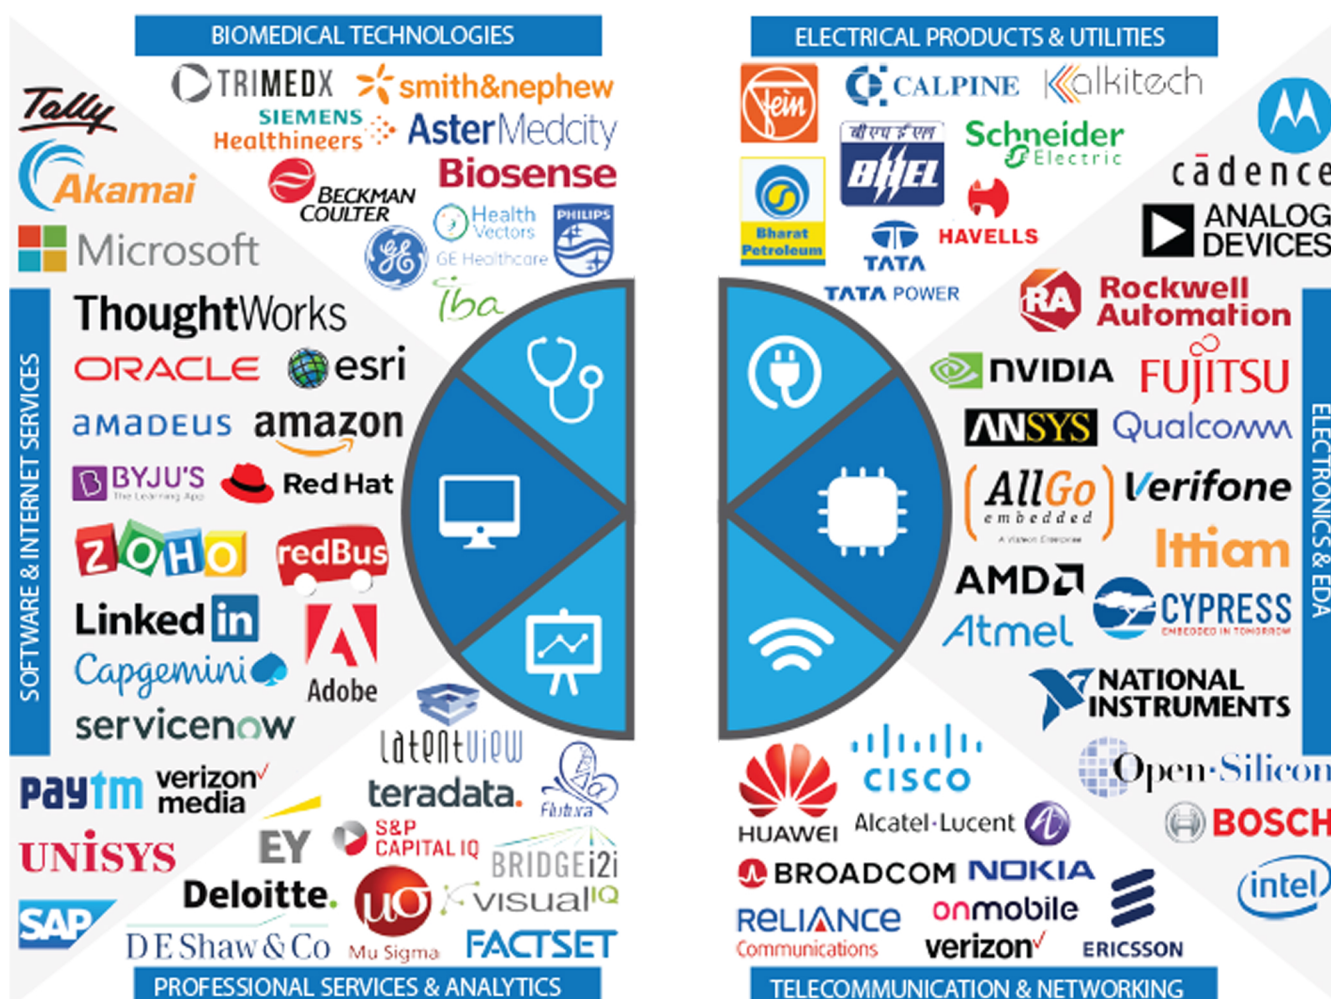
BIOMEDICAL TECHNOLOGIES

TRIMEDX smith&nephew
SIEMENS Healthineers Aster Medcity
BECKMAN COULTER Biosense
GE Healthcare Health Vectors PHILIPS
iba

ELECTRICAL PRODUCTS & UTILITIES

fein CALPINE kalkitech
BHEL Schneider Electric
Bharat Petroleum HAVELLS
TATA
TATA POWER

Tally
Akamai
Microsoft

SOFTWARE & INTERNET SERVICES

ThoughtWorks
ORACLE esri
amadeus amazon
BYJU'S The Learning App Red Hat
ZOHO redBus
Linked in
Capgemini Adobe
servicenow

cadence
ANALOG DEVICES
Rockwell Automation
NVIDIA FUJITSU
ANSYS Qualcomm
AllGo embedded Verifone
Ittiam
AMD
Atmel CYPRESS EMBEDDED IN TOMORROW
NATIONAL INSTRUMENTS

ELECTRONICS & EDA

latentview
Paytm verizon media
teradata. Flutura
UNISYS EY S&P CAPITAL IQ BRIDGEi2i
Deloitte. visual IQ
SAP Mu Sigma
DE Shaw & Co FACTSET

PROFESSIONAL SERVICES & ANALYTICS

HUAWEI cisco
Alcatel·Lucent
Open-Silicon
BOSCH
BROADCOM NOKIA
RELIANCE Communications onmobile
verizon ERICSSON
intel

TELECOMMUNICATION & NETWORKING